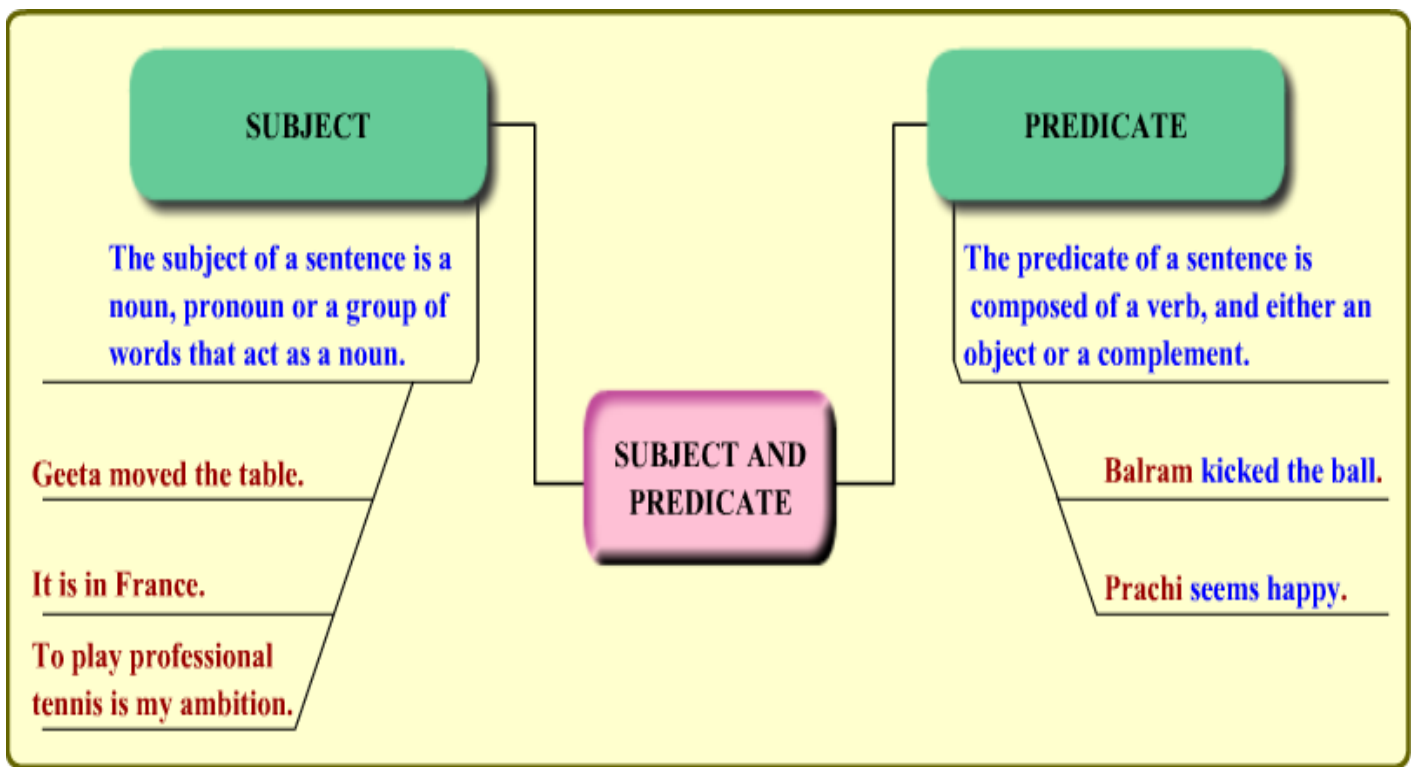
SUBJECT

The subject of a sentence is a noun, pronoun or a group of words that act as a noun.

Geeta moved the table.

It is in France.

To play professional tennis is my ambition.

SUBJECT AND PREDICATE

PREDICATE

The predicate of a sentence is composed of a verb, and either an object or a complement.

Balram kicked the ball.

Prachi seems happy.